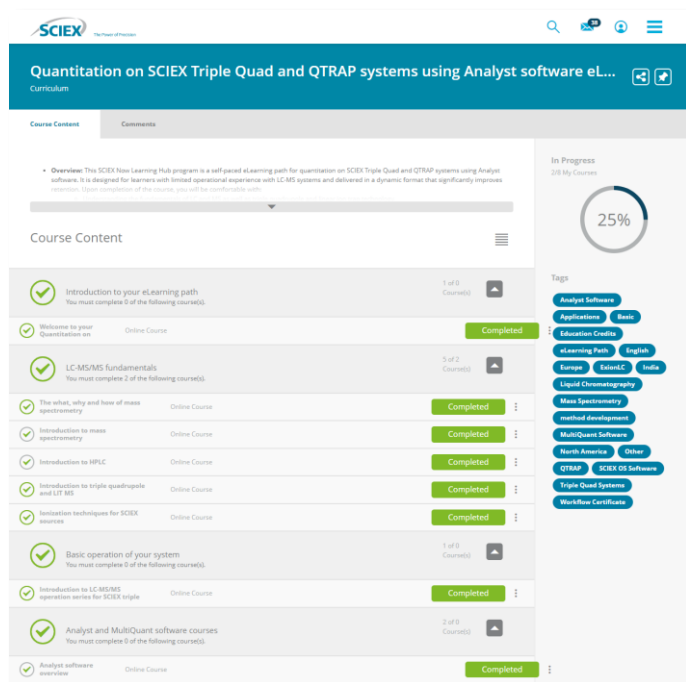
SCIEX The Power of Precision

38

Quantitation on SCIEX Triple Quad and QTRAP systems using Analyst software eL...

Curriculum

Course Content

Comments

• Overview: This SCIEX Now Learning Hub program is a self-paced eLearning path for quantitation on SCIEX Triple Quad and QTRAP systems using Analyst software. It is designed for learners with limited operational experience with LC-MS systems and delivered in a dynamic format that significantly improves retention. Upon completion of the course, you will be comfortable with:

Course Content

Introduction to your eLearning path
You must complete 0 of the following course(s).
1 of 0 Course(s)

Welcome to your Quantitation on
Online Course
Completed

LC-MS/MS fundamentals
You must complete 2 of the following course(s).
5 of 2 Course(s)

The what, why and how of mass spectrometry
Online Course
Completed

Introduction to mass spectrometry
Online Course
Completed

Introduction to HPLC
Online Course
Completed

Introduction to triple quadrupole and LIT MS
Online Course
Completed

Ionization techniques for SCIEX sources
Online Course
Completed

Basic operation of your system
You must complete 0 of the following course(s).
1 of 0 Course(s)

Introduction to LC-MS/MS operation series for SCIEX triple
Online Course
Completed

Analyst and MultiQuant software courses
You must complete 0 of the following course(s).
2 of 0 Course(s)

Analyst software overview
Online Course
Completed

In Progress
2/8 My Courses
25%

Tags
Analyst Software
Applications
Basic
Education Credits
eLearning Path
English
Europe
ExionLC
India
Liquid Chromatography
Mass Spectrometry
method development
MultiQuant Software
North America
Other
QTRAP
SCIEX OS Software
Triple Quad Systems
Workflow Certificate